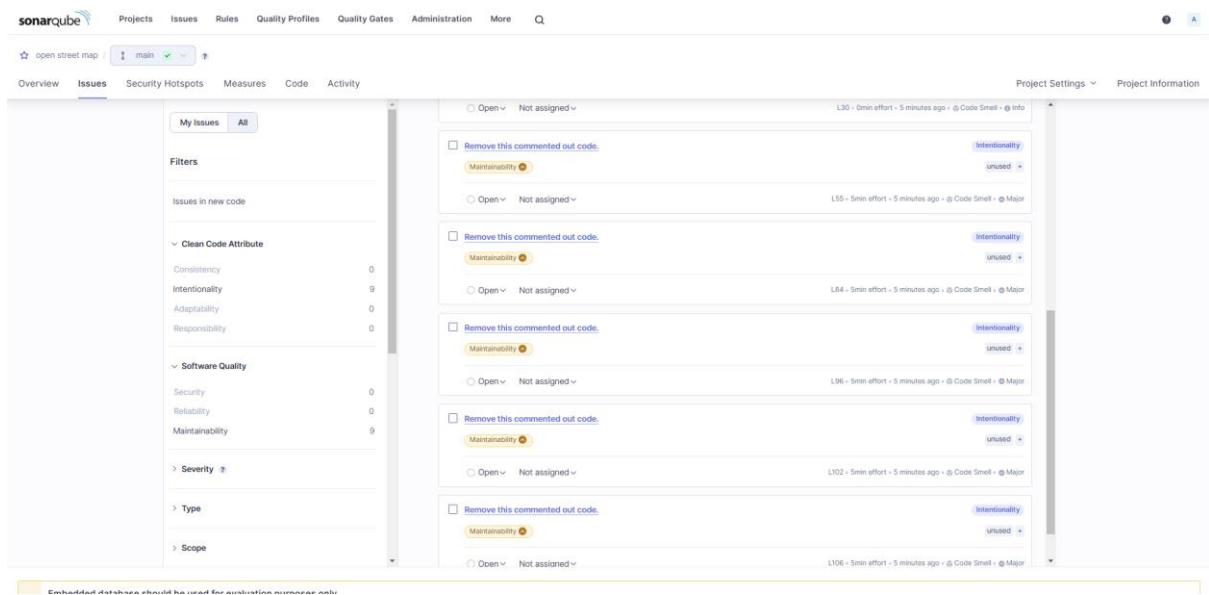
sonarqube Projects Issues Rules Quality Profiles Quality Gates Administration More

A

open street map / main

Overview Issues Security Hotspots Measures Code Activity

Project Settings Project Information

My Issues All

Filters

Issues in new code

Clean Code Attribute

Consistency 0
Intentionality 9
Adaptability 0
Responsibility 0

Software Quality

Security 0
Reliability 0
Maintainability 9

Severity

Type

Scope

Open Not assigned
L30 · 0min effort · 5 minutes ago · Code Smell · Info

Remove this commented out code.
Intentionality
Maintainability
unused
Open Not assigned
L55 · 5min effort · 5 minutes ago · Code Smell · Major

Remove this commented out code.
Intentionality
Maintainability
unused
Open Not assigned
L84 · 5min effort · 5 minutes ago · Code Smell · Major

Remove this commented out code.
Intentionality
Maintainability
unused
Open Not assigned
L96 · 5min effort · 5 minutes ago · Code Smell · Major

Remove this commented out code.
Intentionality
Maintainability
unused
Open Not assigned
L102 · 5min effort · 5 minutes ago · Code Smell · Major

Remove this commented out code.
Intentionality
Maintainability
unused
Open Not assigned
L106 · 5min effort · 5 minutes ago · Code Smell · Major

Embedded database should be used for evaluation purposes only